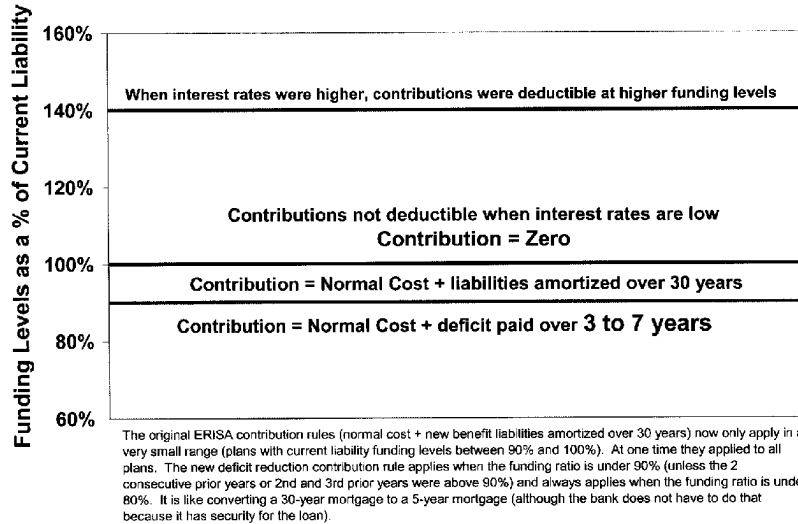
Funding Levels as a % of Current Liability

160%

140%

120%

100%

80%

60%

When interest rates were higher, contributions were deductible at higher funding levels

Contributions not deductible when interest rates are low
Contribution = Zero

Contribution = Normal Cost + liabilities amortized over 30 years

Contribution = Normal Cost + deficit paid over 3 to 7 years

The original ERISA contribution rules (normal cost + new benefit liabilities amortized over 30 years) now only apply in a very small range (plans with current liability funding levels between 90% and 100%). At one time they applied to all plans. The new deficit reduction contribution rule applies when the funding ratio is under 90% (unless the 2 consecutive prior years or 2nd and 3rd prior years were above 90%) and always applies when the funding ratio is under 80%. It is like converting a 30-year mortgage to a 5-year mortgage (although the bank does not have to do that because it has security for the loan).